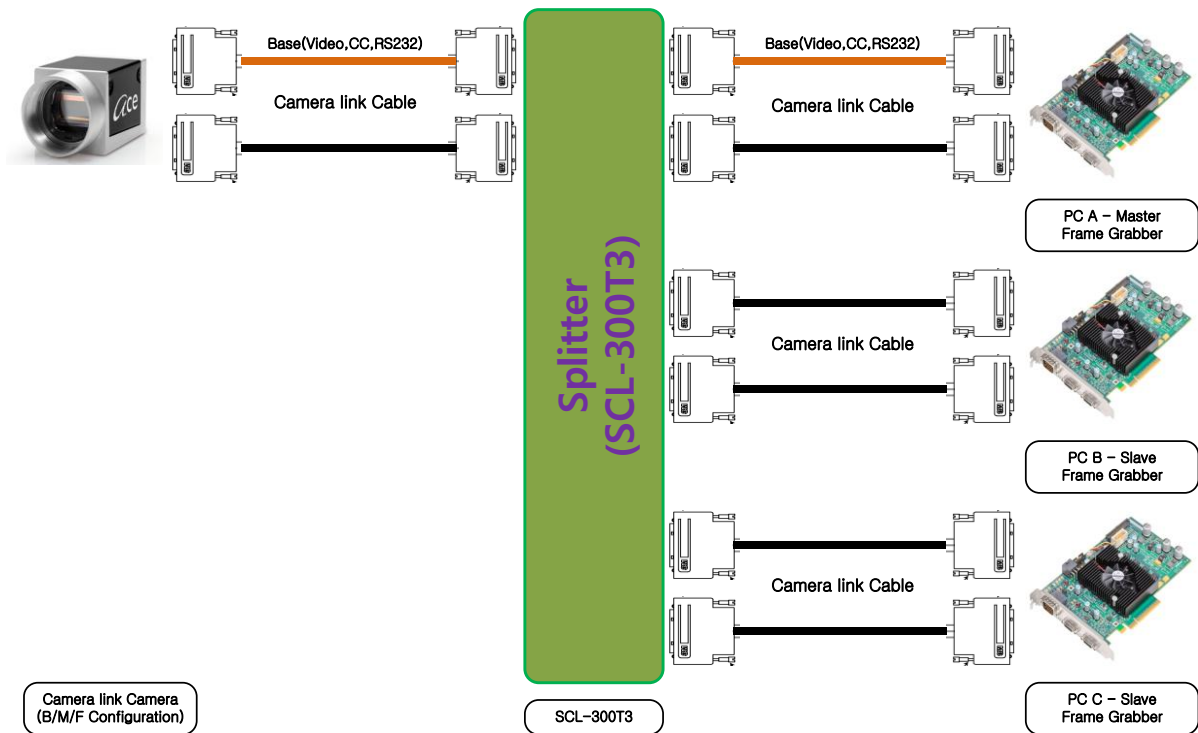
ace

Base(Video,CC,RS232)

Camera link Cable

Splitter (SCL-300T3)

Base(Video,CC,RS232)

Camera link Cable

PC A – Master Frame Grabber

Camera link Cable

PC B – Slave Frame Grabber

Camera link Cable

Camera link Camera (B/M/F Configuration)

SCL-300T3

PC C – Slave Frame Grabber